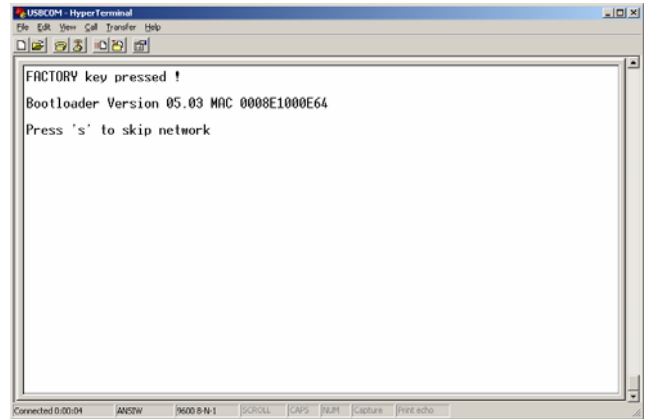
USBCOM - HyperTerminal

File Edit View Call Transfer Help

FACTORY key pressed !

Bootloader Version 05.03 MAC 0008E1000E64

Press 's' to skip network

Connected 0:00:04 ANSIW 9600 8-N-1 SCROLL CAPS NUM Capture Print echo